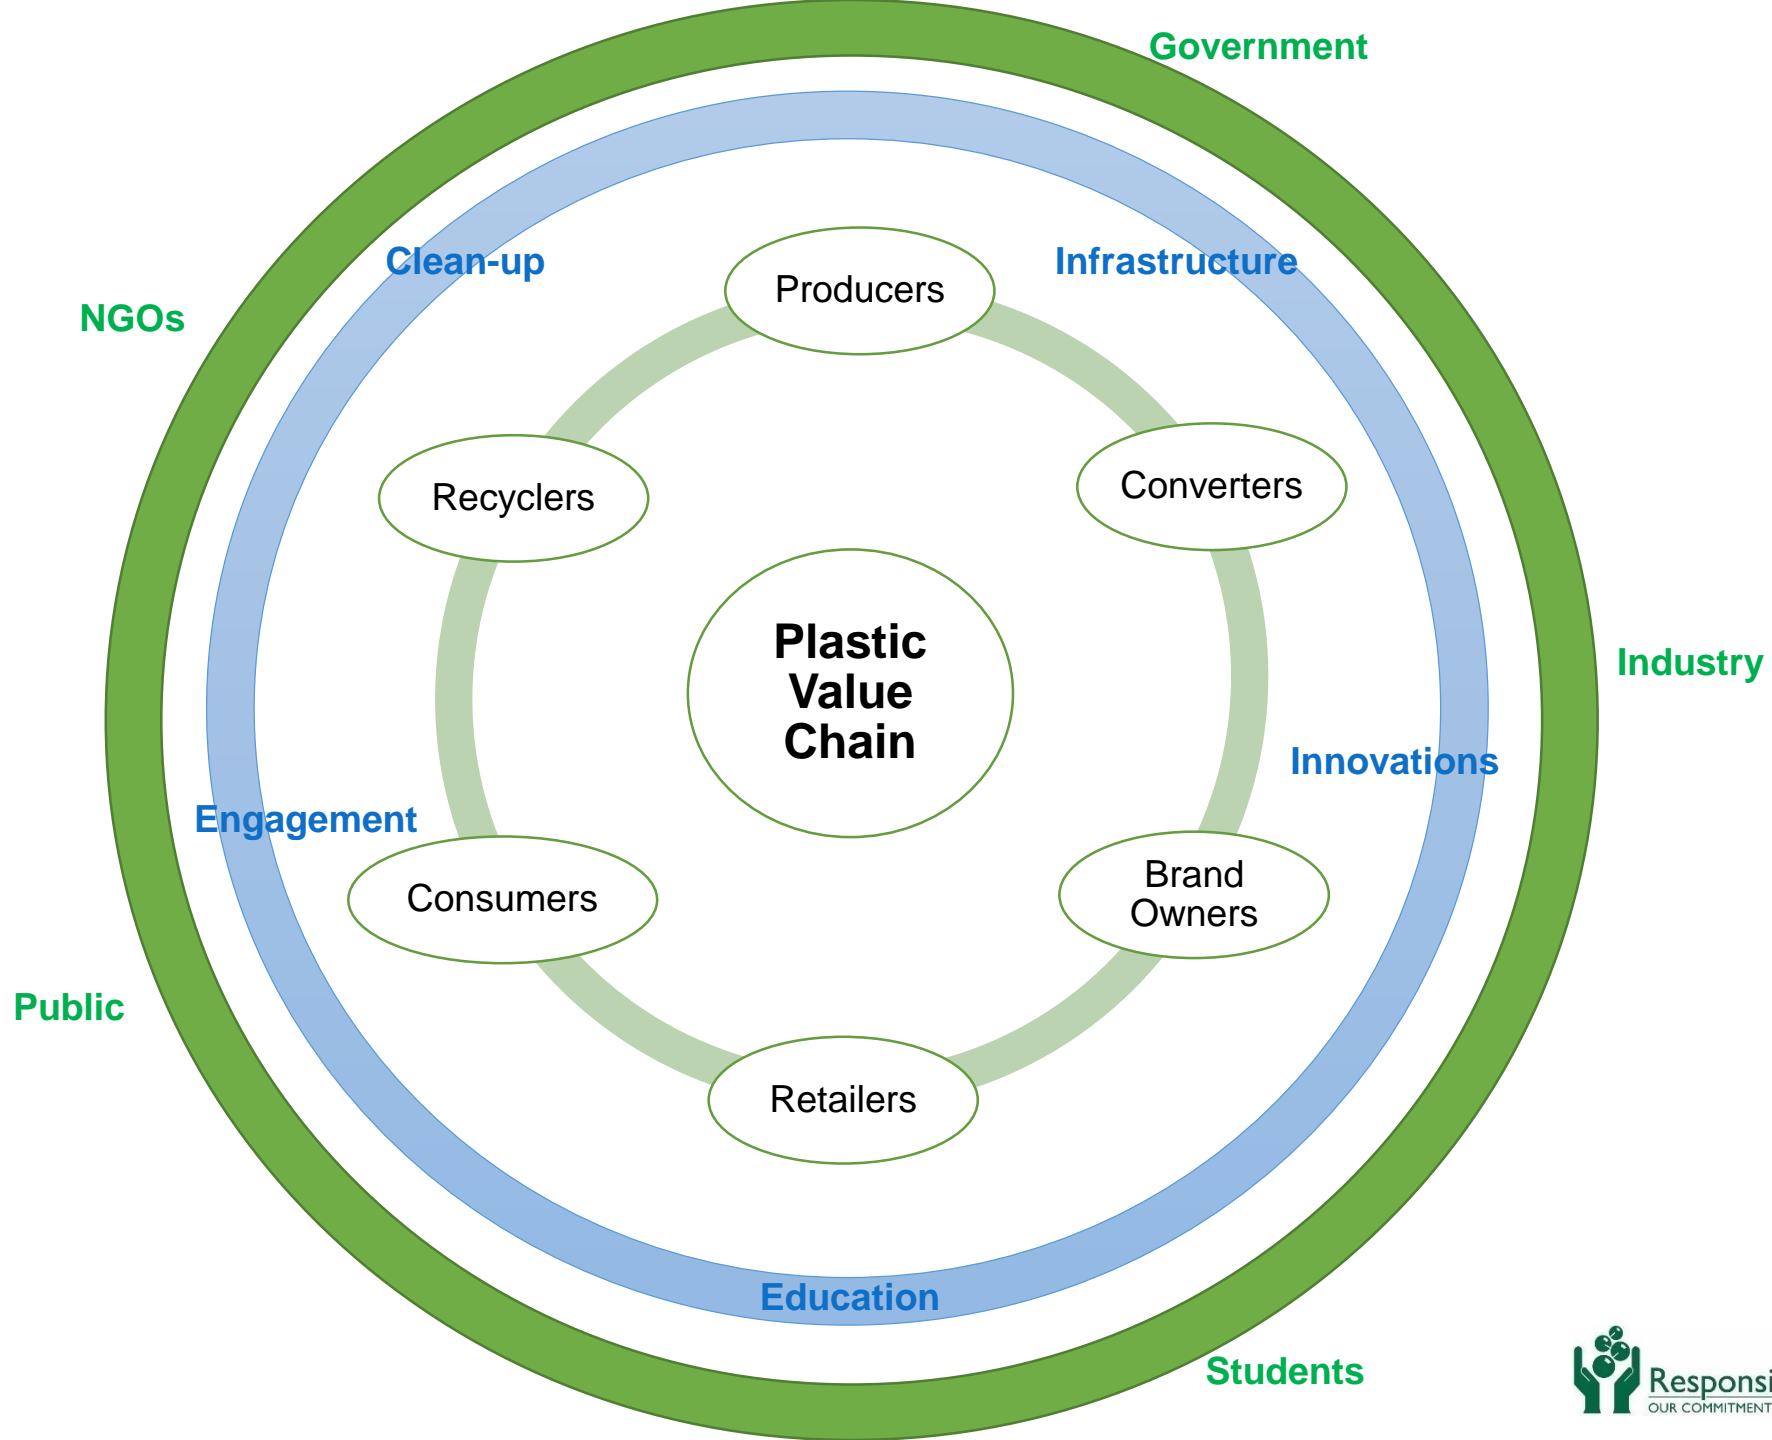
Government

Clean-up

Infrastructure

NGOs

Producers

Recyclers

Converters

Plastic Value Chain

Industry

Innovations

Engagement

Consumers

Brand Owners

Public

Retailers

Education

Students

Responsi

OUR COMMITMENT